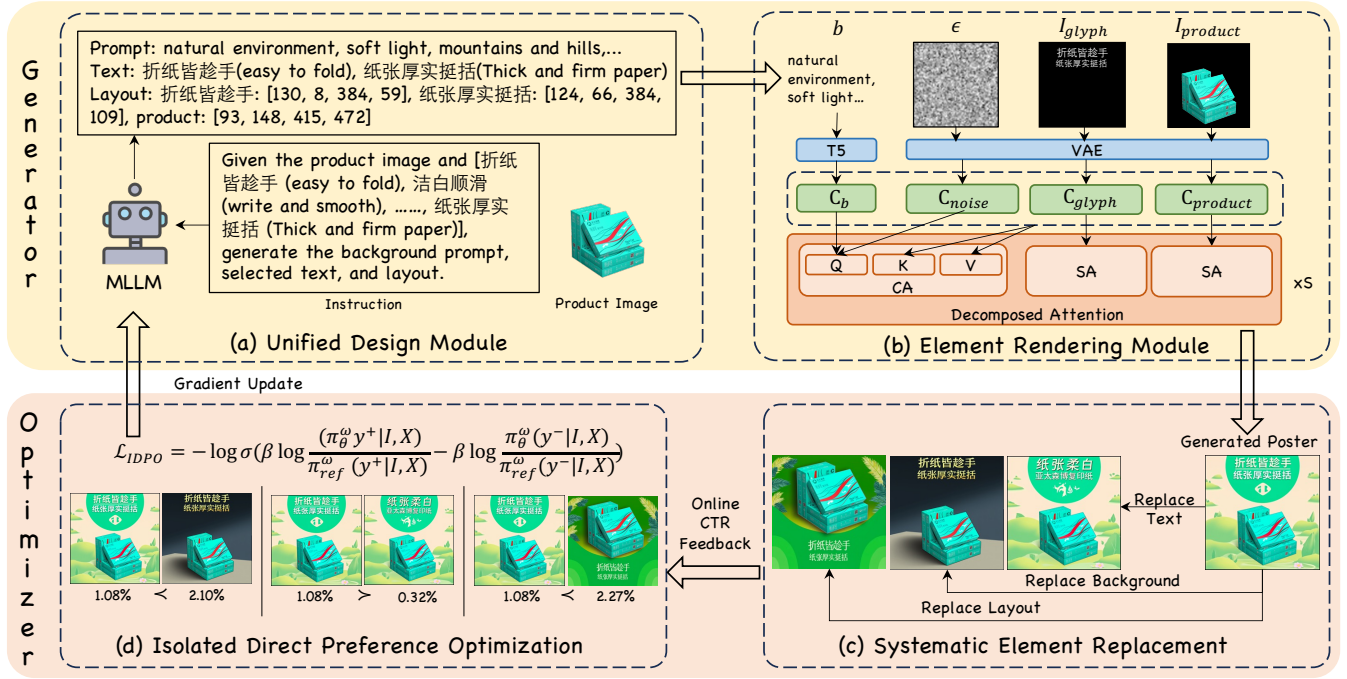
Generator

Prompt: natural environment, soft light, mountains and hills,...
Text: 折纸皆趁手(easy to fold), 纸张厚实挺括(Thick and firm paper)
Layout: 折纸皆趁手: [130, 8, 384, 59], 纸张厚实挺括: [124, 66, 384, 109], product: [93, 148, 415, 472]

MLLM

Given the product image and [折纸皆趁手 (easy to fold), 洁白顺滑 (write and smooth), ……, 纸张厚实挺括 (Thick and firm paper)], generate the background prompt, selected text, and layout.

Instruction

Product Image

(a) Unified Design Module

$b$

natural environment, soft light...

$\epsilon$

$I_{glyph}$

折纸皆趁手
纸张厚实挺括

$I_{product}$

T5

VAE

$C_b$

$C_{noise}$

$C_{glyph}$

$C_{product}$

Q K V

CA

SA

SA

xS

Decomposed Attention

(b) Element Rendering Module

Gradient Update

Optimizer

$\mathcal{L}_{IDPO} = -\log\sigma(\beta\log\frac{(\pi_\theta^\omega y^+|I,X)}{\pi_{ref}^\omega(y^+|I,X)} - \beta\log\frac{\pi_\theta^\omega(y^-|I,X)}{\pi_{ref}^\omega(y^-|I,X)})$

折纸皆趁手
纸张厚实挺括

1.08% ≺ 2.10%

纸张柔白
亚太森博复印纸

1.08% ≻ 0.32%

折纸皆趁手
纸张厚实挺括

1.08% ≺ 2.27%

Online CTR Feedback

(d) Isolated Direct Preference Optimization

Generated Poster

Replace Text

Replace Background

Replace Layout

(c) Systematic Element Replacement